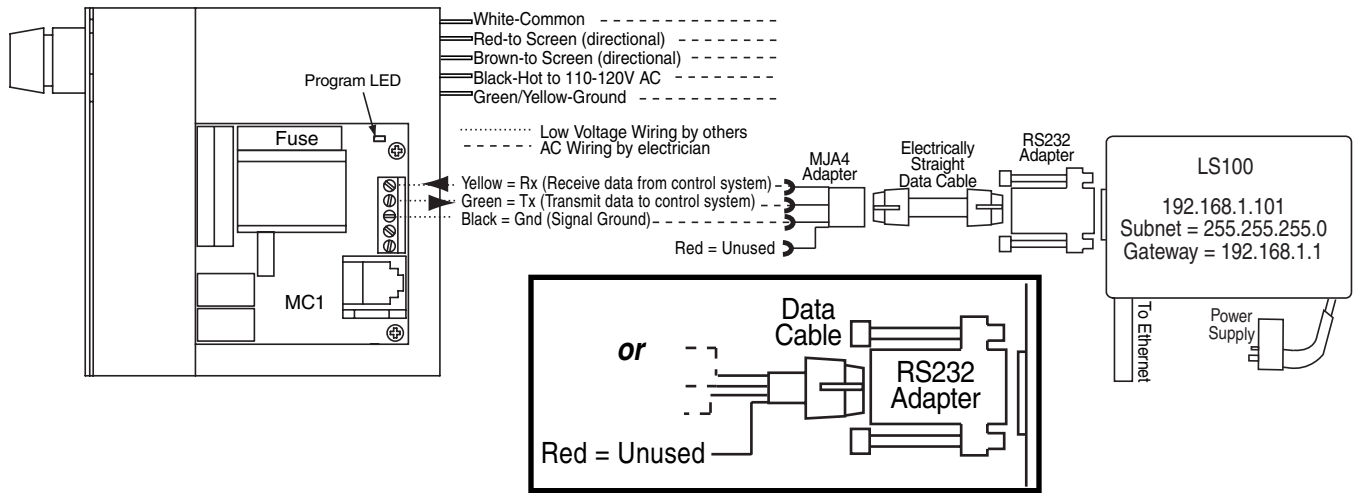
White-Common
Red-to Screen (directional)
Brown-to Screen (directional)
Black-Hot to 110-120V AC
Green/Yellow-Ground

Program LED

Fuse

Low Voltage Wiring by others
AC Wiring by electrician

Yellow = Rx (Receive data from control system)
Green = Tx (Transmit data to control system)
Black = Gnd (Signal Ground)

MJA4 Adapter

Electrically Straight Data Cable

RS232 Adapter

LS100

192.168.1.101
Subnet = 255.255.255.0
Gateway = 192.168.1.1

Red = Unused

MC1

To Ethernet

Power Supply

or

Data Cable

RS232 Adapter

Red = Unused